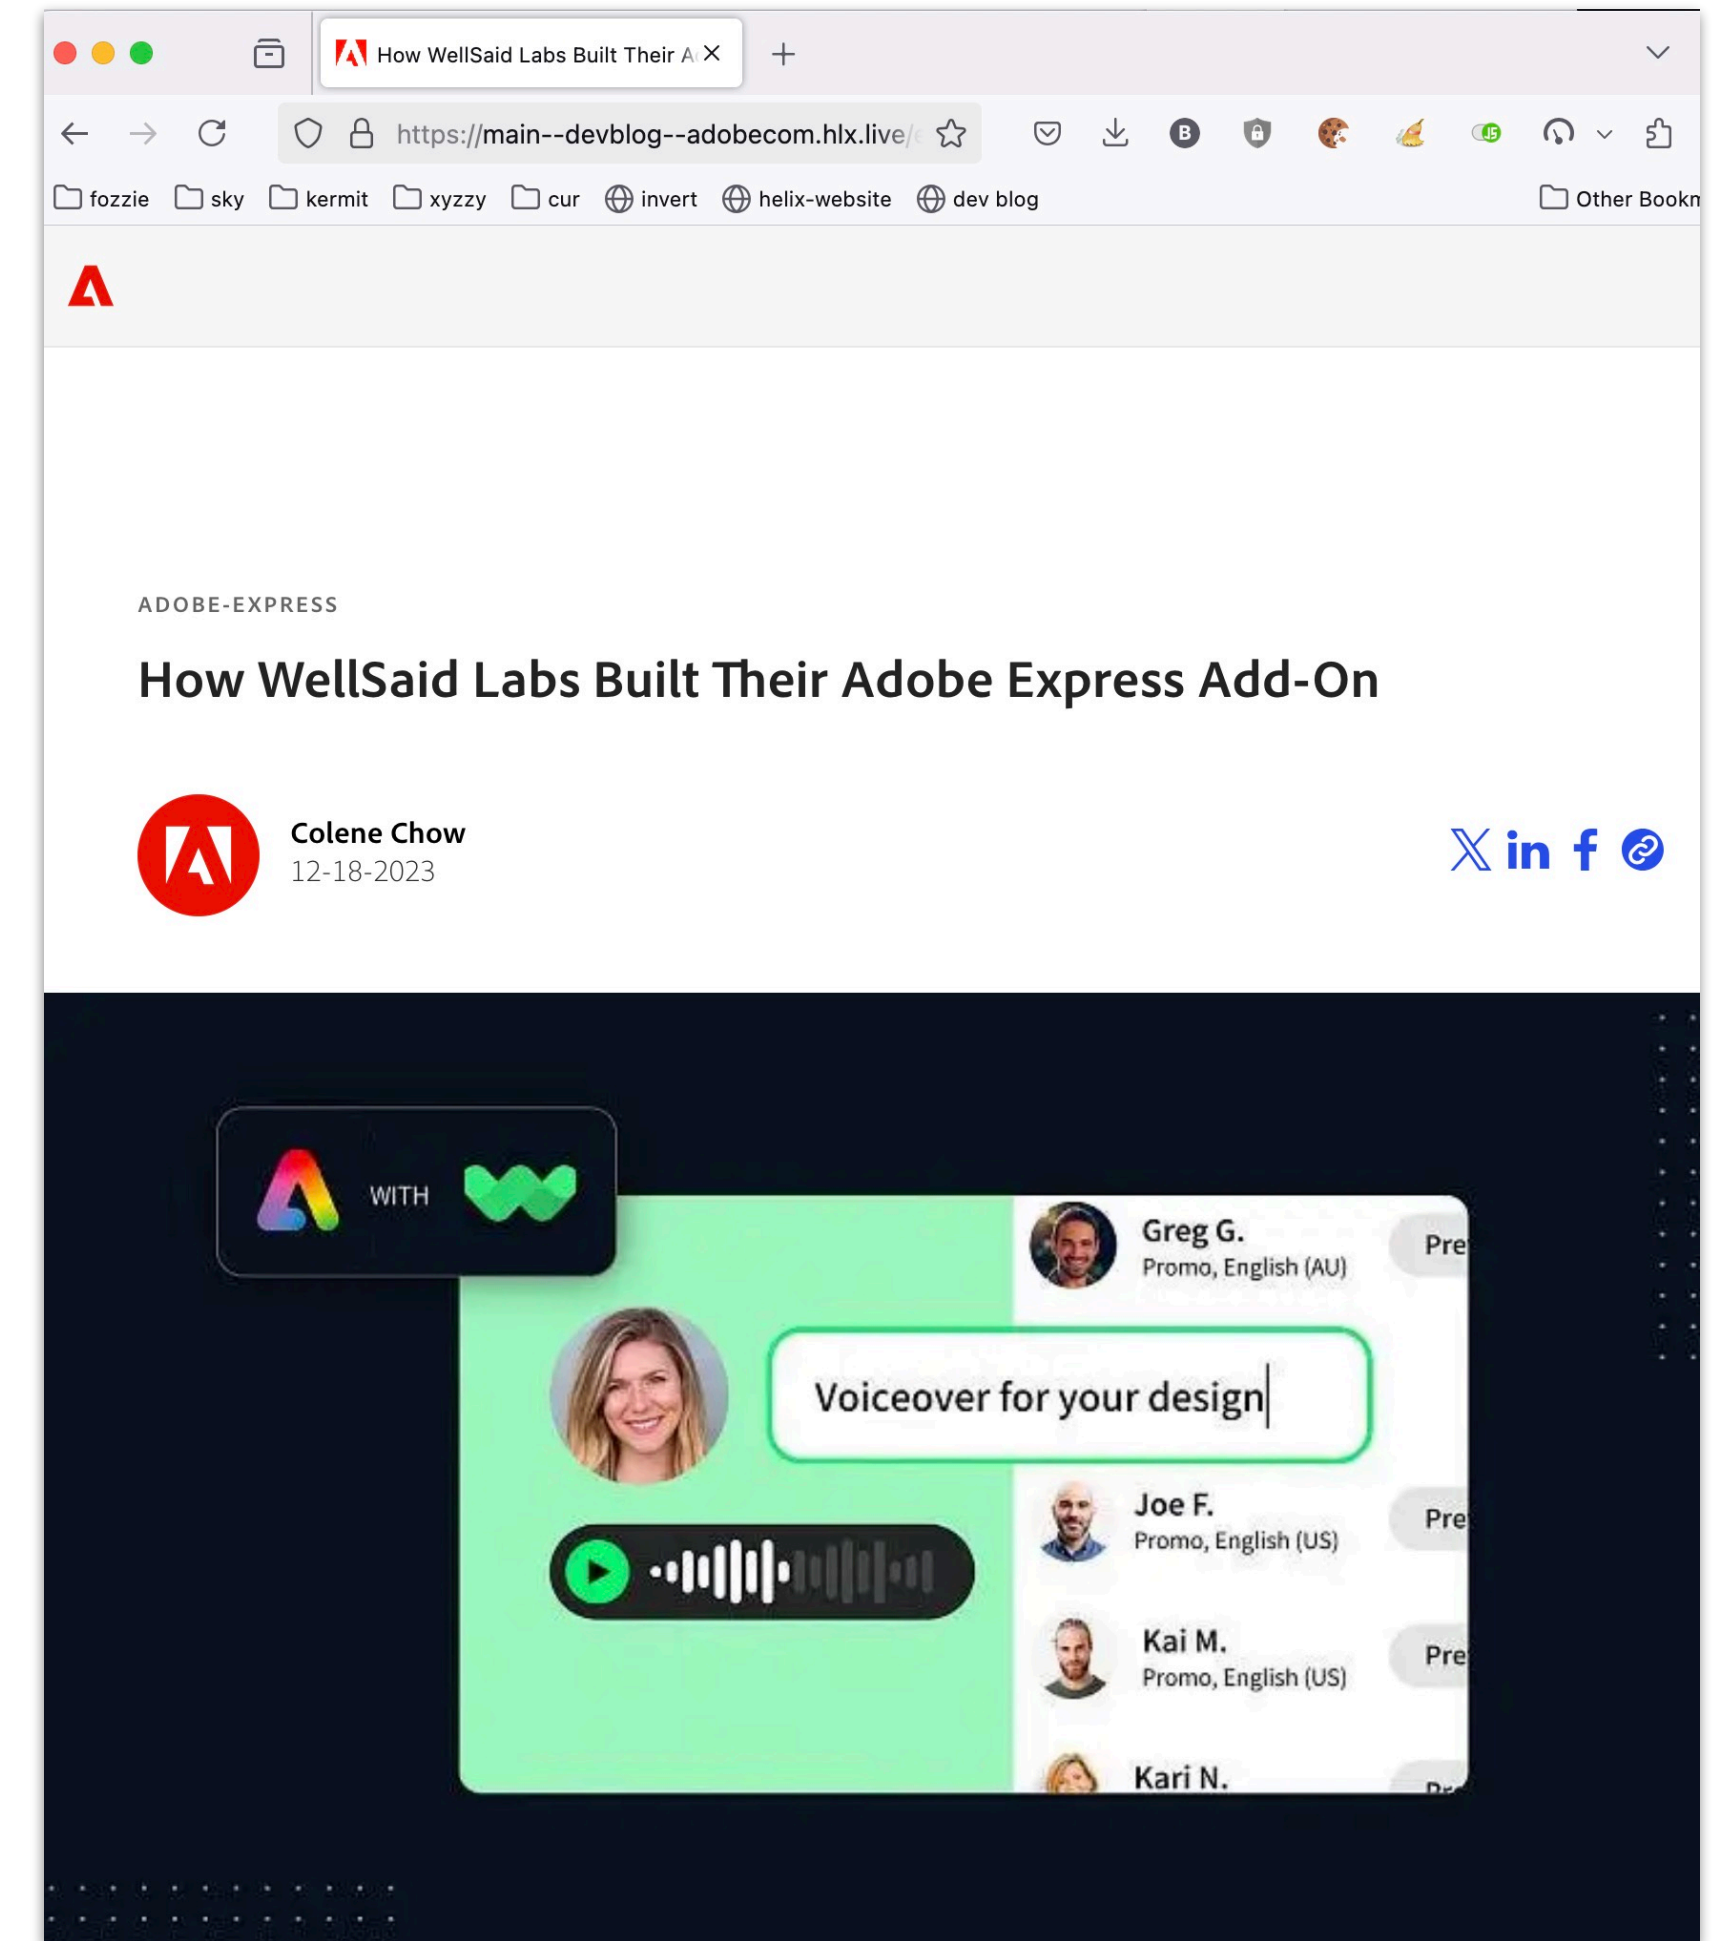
How WellSaid Labs Built Their A

https://main--devblog--adobecom.hlx.live/

fozzie sky kermit xyzzy cur invert helix-website dev blog Other Bookm

ADOBE-EXPRESS

How WellSaid Labs Built Their Adobe Express Add-On

Colene Chow
12-18-2023

WITH

Greg G.
Promo, English (AU)
Pre

Voiceover for your design

Joe F.
Promo, English (US)
Pre

Kai M.
Promo, English (US)
Pre

Kari N.